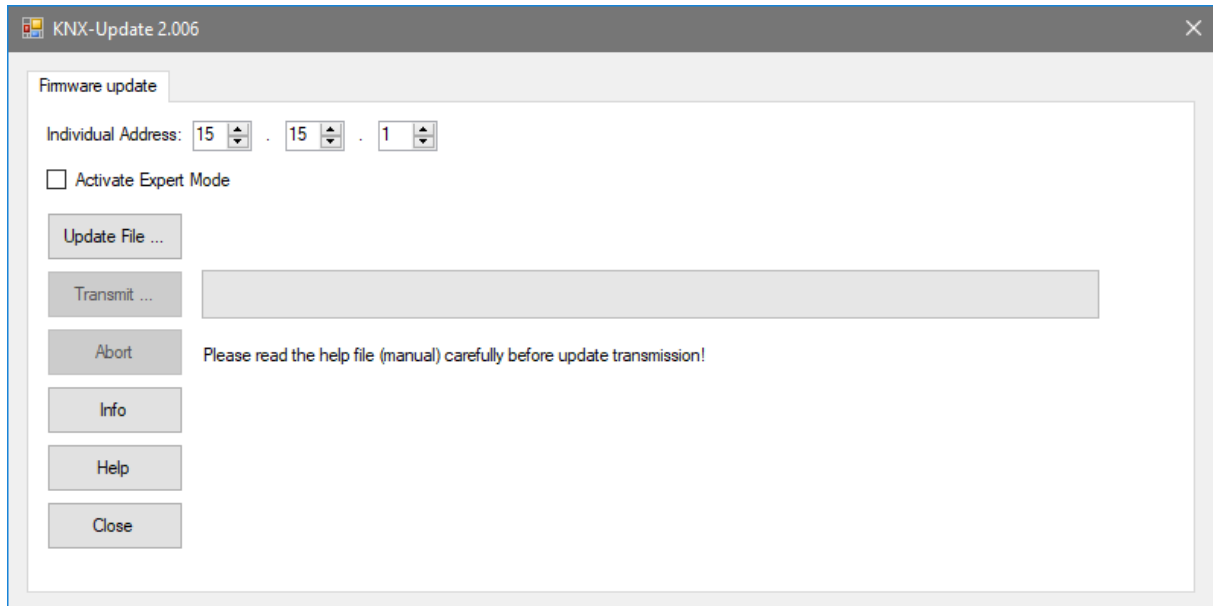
KNX-Update 2.006

Firmware update

Individual Address: 15 . 15 . 1

Activate Expert Mode

Update File ...

Transmit ...

Abort

Please read the help file (manual) carefully before update transmission!

Info

Help

Close